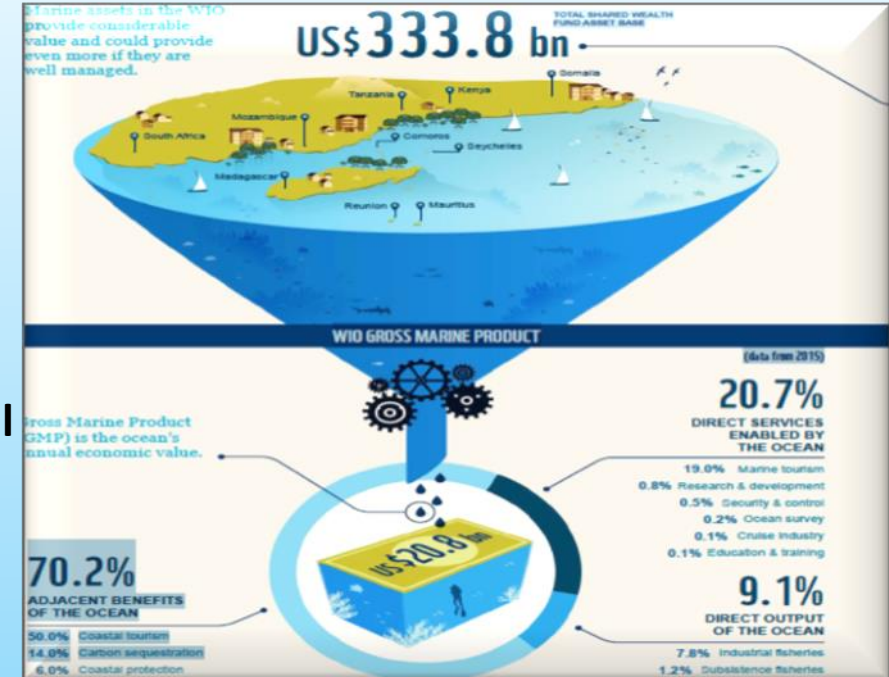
Marine assets in the WIO provide considerable value and could provide even more if they are well managed.

US$333.8 bn

TOTAL SHARED WEALTH FUND ASSET BASE

Somalia

Kenya

Tanzania

Mozambique

Comoros

South Africa

Seychelles

Madagascar

Reunion

Mauritius

WIO GROSS MARINE PRODUCT

(data from 2015)

ross Marine Product GMP) is the ocean's nnual economic value.

20.7%

DIRECT SERVICES ENABLED BY THE OCEAN

19.0% Marine tourism
0.8% Research & development
0.5% Security & control
0.2% Ocean survey
0.1% Cruise industry
0.1% Education & training

US$20.8 bn

70.2%

ADJACENT BENEFITS OF THE OCEAN

50.0% Coastal tourism
14.0% Carbon sequestration
6.0% Coastal protection

9.1%

DIRECT OUTPUT OF THE OCEAN

7.8% Industrial fisheries
1.2% Subsistence fisheries